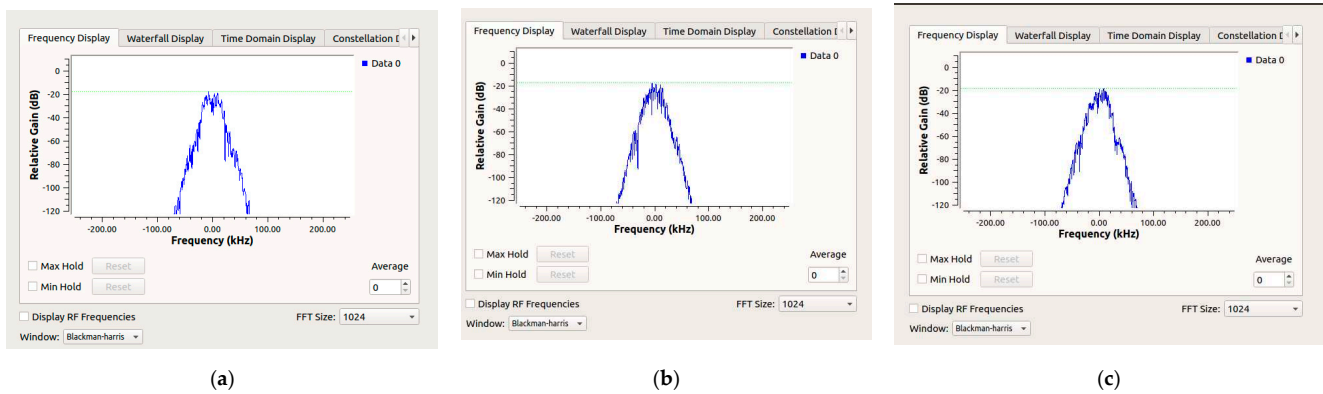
Frequency Display | Waterfall Display | Time Domain Display | Constellation D

Data 0

Relative Gain (dB)

0
-20
-40
-60
-80
-100
-120

-200.00 -100.00 0.00 100.00 200.00

Frequency (kHz)

Max Hold Reset
Min Hold Reset

Average
0

Display RF Frequencies

FFT Size: 1024

Window: Blackman-harris

(a)

Frequency Display | Waterfall Display | Time Domain Display | Constellation D

Data 0

Relative Gain (dB)

0
-20
-40
-60
-80
-100
-120

-200.00 -100.00 0.00 100.00 200.00

Frequency (kHz)

Max Hold Reset
Min Hold Reset

Average
0

Display RF Frequencies

FFT Size: 1024

Window: Blackman-harris

(b)

Frequency Display | Waterfall Display | Time Domain Display | Constellation D

Data 0

Relative Gain (dB)

0
-20
-40
-60
-80
-100
-120

-200.00 -100.00 0.00 100.00 200.00

Frequency (kHz)

Max Hold Reset
Min Hold Reset

Average
0

Display RF Frequencies

FFT Size: 1024

Window: Blackman-harris

(c)